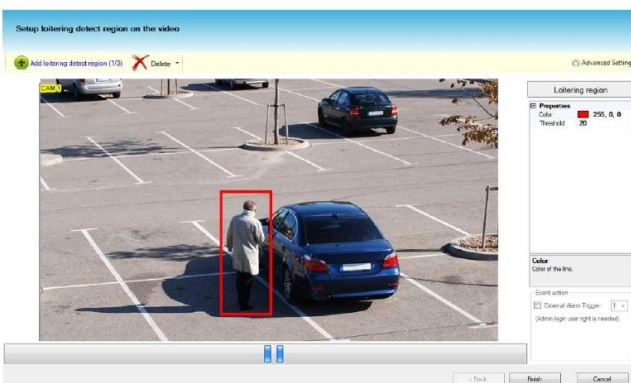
Setup loitering detect region on the video

Add loitering detect region (1/3)  Delete

Advanced Setting

CAM 1

Loitering region

Properties
Color 255, 0, 0
Threshold 20

Color
Color of the line.

Event action
Overall Alarm Trigger 1
(Admin login user right is needed)

< Back  Finish  Cancel